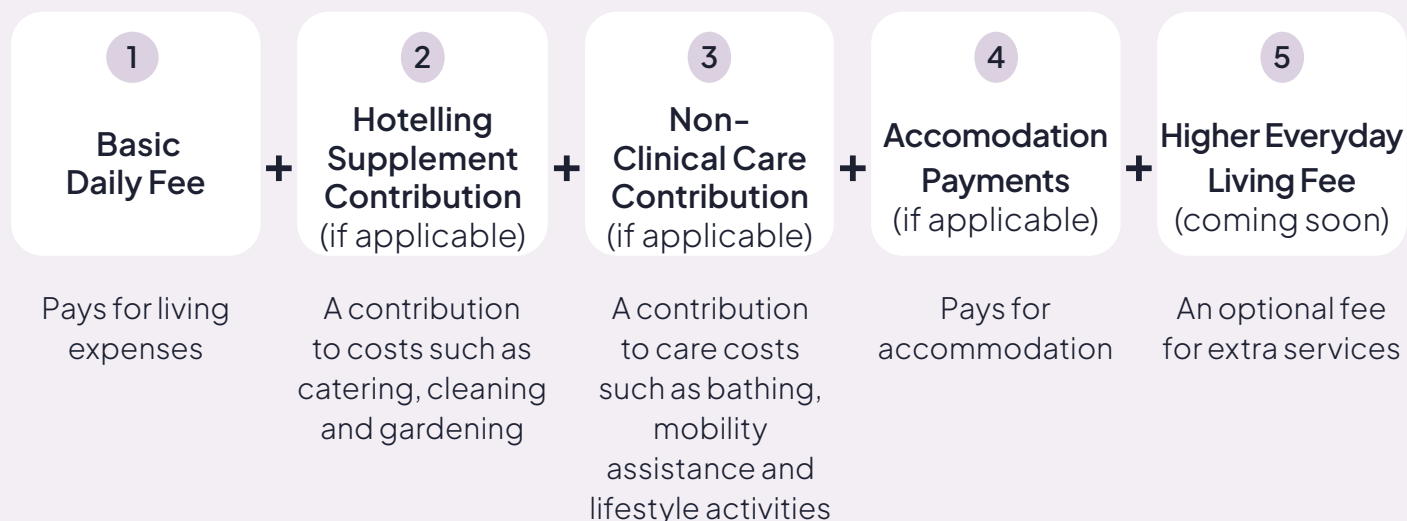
1

Basic Daily Fee

+

2

Hotelling Supplement Contribution (if applicable)

+

3

Non-Clinical Care Contribution (if applicable)

+

4

Accomodation Payments (if applicable)

+

5

Higher Everyday Living Fee (coming soon)

Pays for living expenses

A contribution to costs such as catering, cleaning and gardening

A contribution to care costs such as bathing, mobility assistance and lifestyle activities

Pays for accommodation

An optional fee for extra services